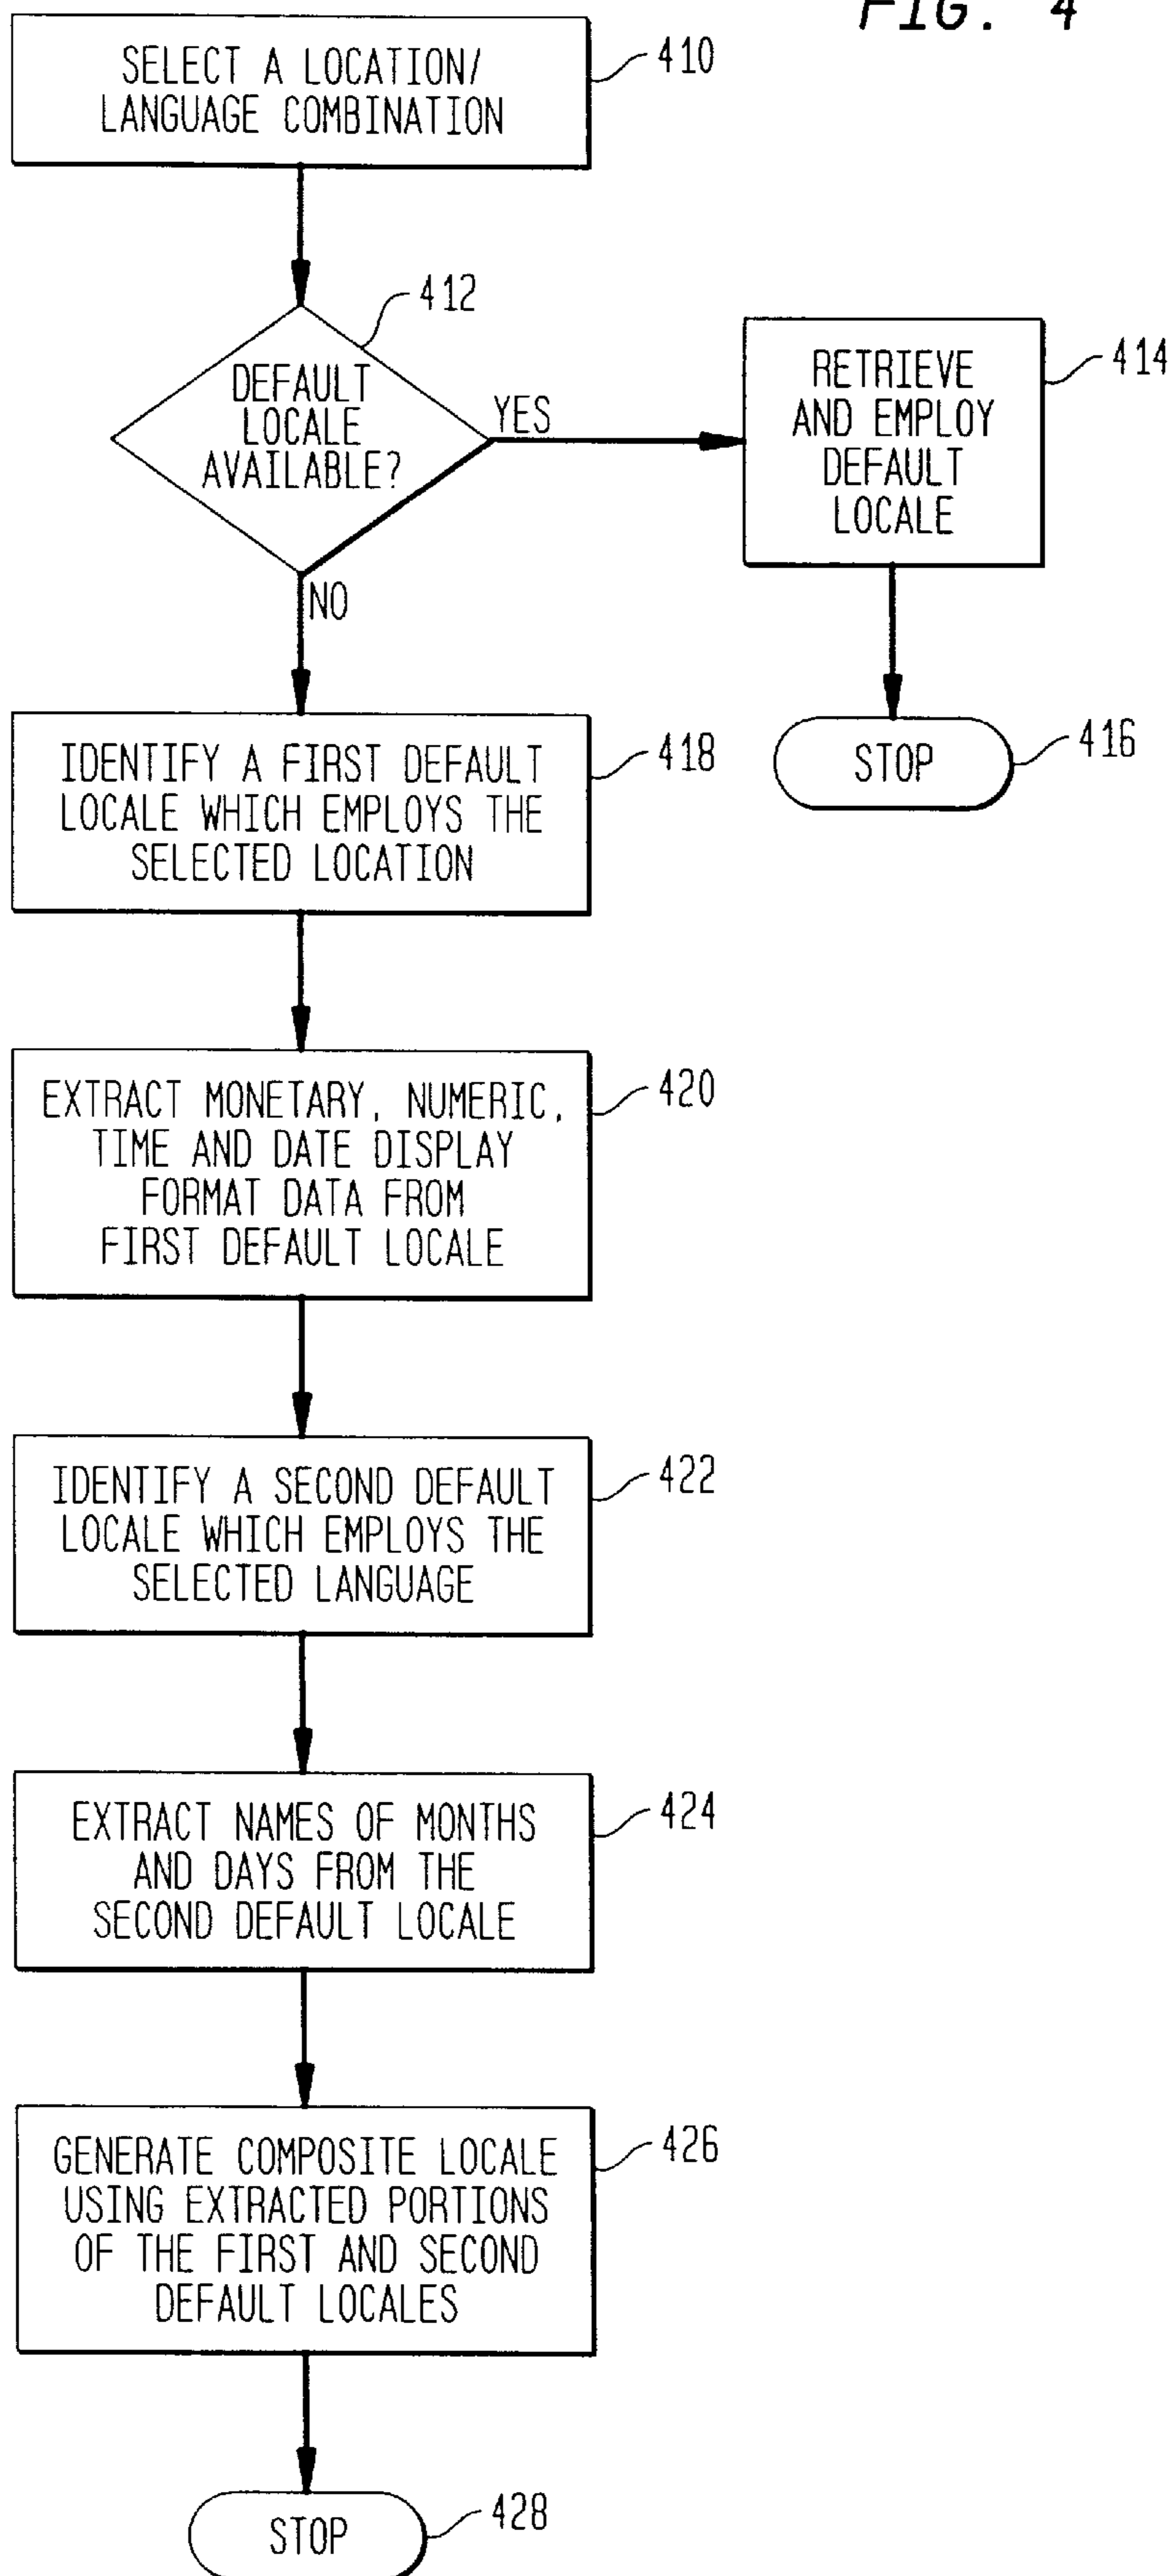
FIG. 4

SELECT A LOCATION/ LANGUAGE COMBINATION

410

DEFAULT LOCALE AVAILABLE?

412

YES

RETRIEVE AND EMPLOY DEFAULT LOCALE

414

STOP

416

NO

IDENTIFY A FIRST DEFAULT LOCALE WHICH EMPLOYS THE SELECTED LOCATION

418

EXTRACT MONETARY, NUMERIC, TIME AND DATE DISPLAY FORMAT DATA FROM FIRST DEFAULT LOCALE

420

IDENTIFY A SECOND DEFAULT LOCALE WHICH EMPLOYS THE SELECTED LANGUAGE

422

EXTRACT NAMES OF MONTHS AND DAYS FROM THE SECOND DEFAULT LOCALE

424

GENERATE COMPOSITE LOCALE USING EXTRACTED PORTIONS OF THE FIRST AND SECOND DEFAULT LOCALES

426

STOP

428